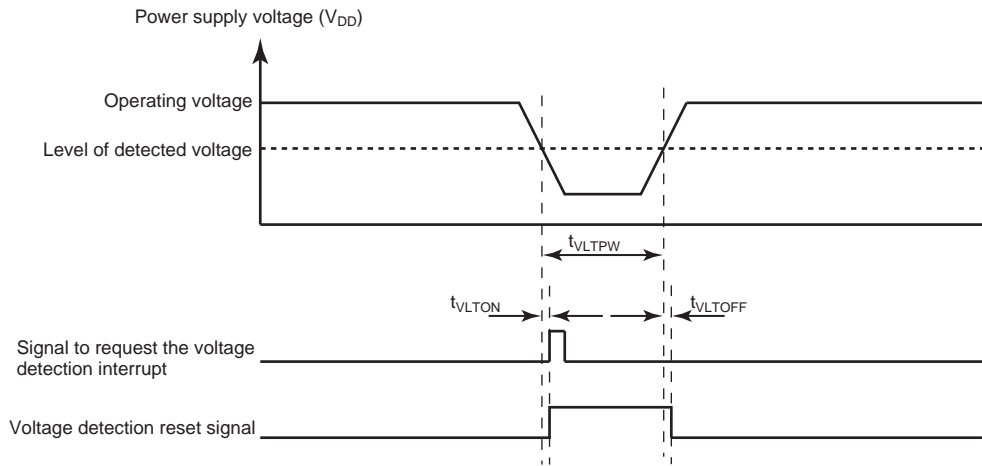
Power supply voltage ($V_{DD}$)

Operating voltage

Level of detected voltage

$t_{VLTPW}$

$t_{VLTON}$

$t_{VLTOFF}$

Signal to request the voltage detection interrupt

Voltage detection reset signal